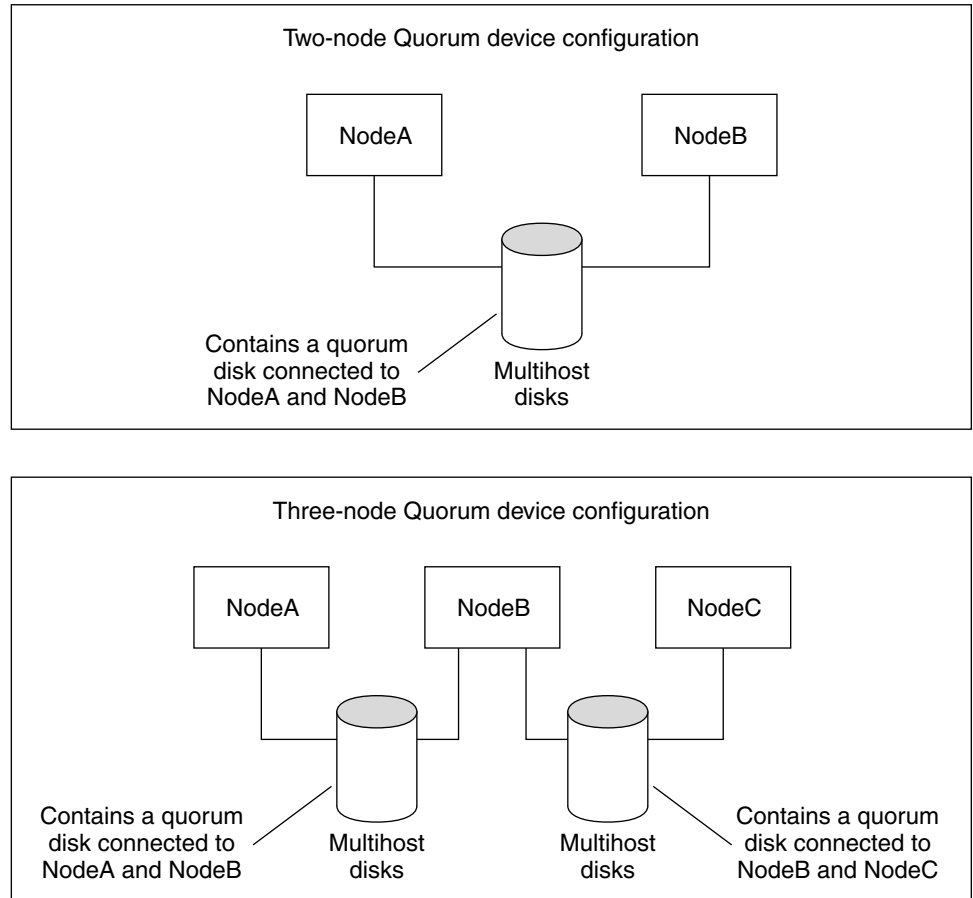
Two-node Quorum device configuration

NodeA

NodeB

Contains a quorum disk connected to NodeA and NodeB

Multihost disks

Three-node Quorum device configuration

NodeA

NodeB

NodeC

Contains a quorum disk connected to NodeA and NodeB

Multihost disks

Multihost disks

Contains a quorum disk connected to NodeB and NodeC